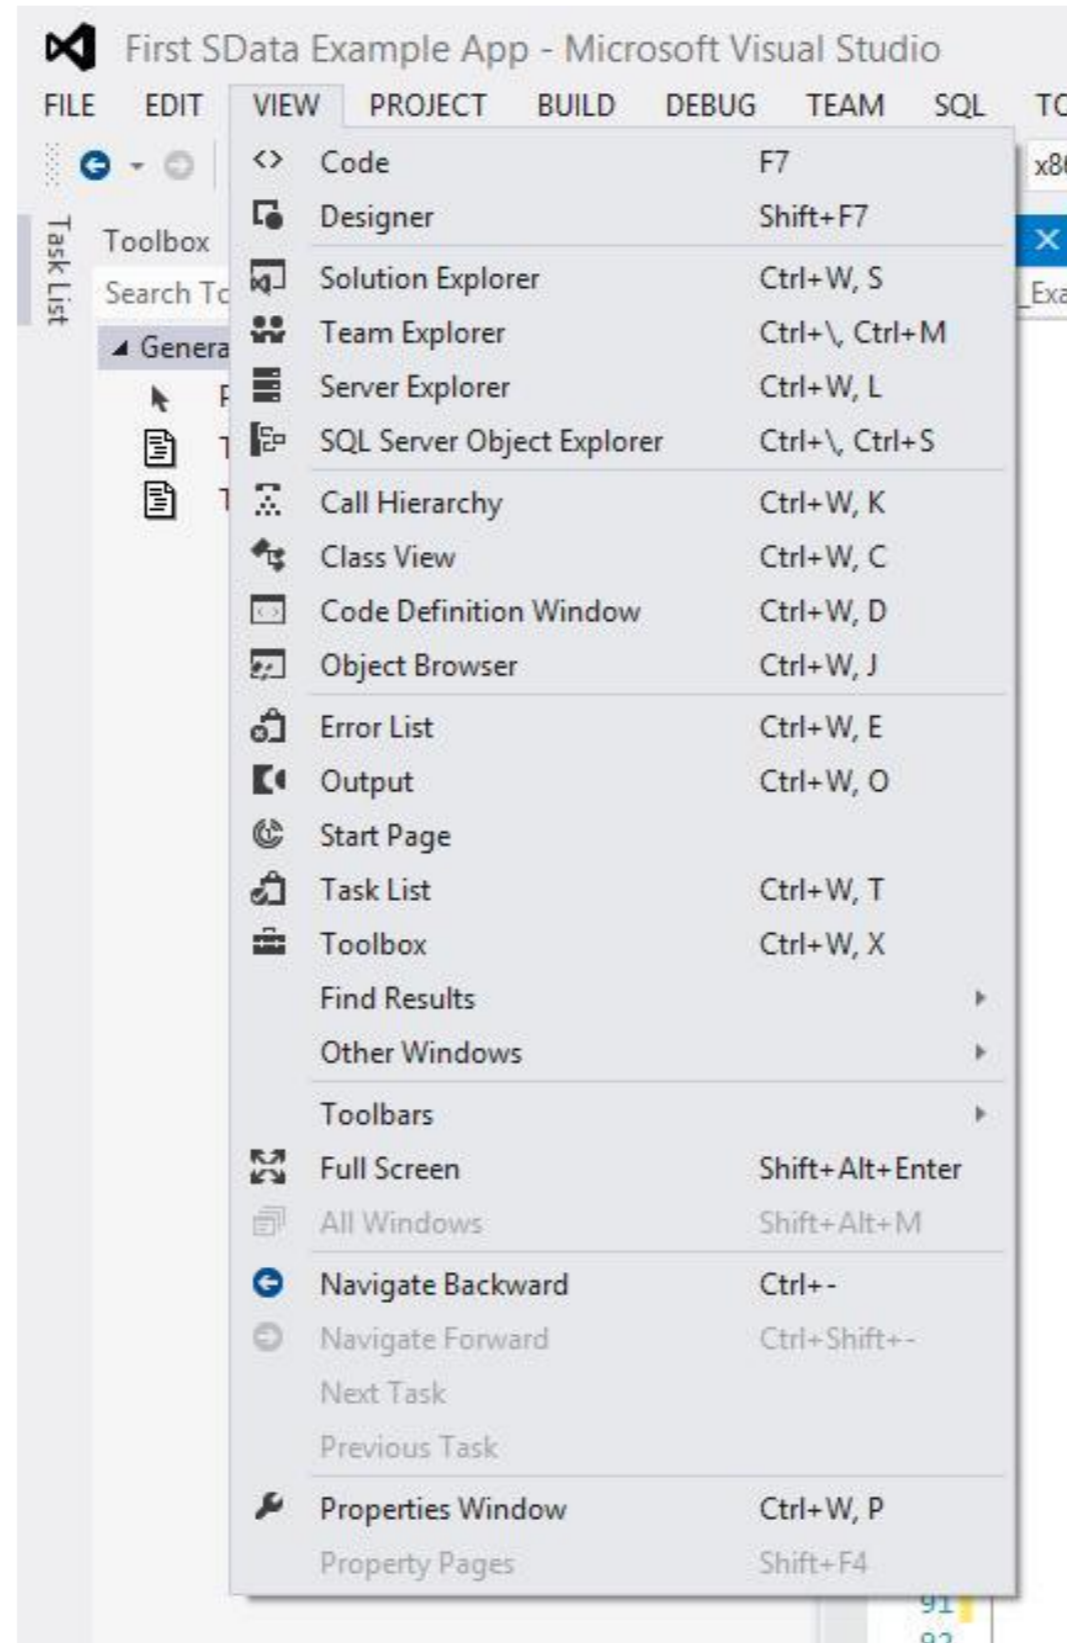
First SData Example App - Microsoft Visual Studio

FILE EDIT VIEW PROJECT BUILD DEBUG TEAM SQL TO

x8

Task List

Toolbox

Search To

Genera

Exa

| | |
|---|---|
| Code | F7 |
| Designer | Shift+F7 |
| Solution Explorer | Ctrl+W, S |
| Team Explorer | Ctrl+\, Ctrl+M |
| Server Explorer | Ctrl+W, L |
| SQL Server Object Explorer | Ctrl+\, Ctrl+S |
| Call Hierarchy | Ctrl+W, K |
| Class View | Ctrl+W, C |
| Code Definition Window | Ctrl+W, D |
| Object Browser | Ctrl+W, J |
| Error List | Ctrl+W, E |
| Output | Ctrl+W, O |
| Start Page | |
| Task List | Ctrl+W, T |
| Toolbox | Ctrl+W, X |
| Find Results | |
| Other Windows | |
| Toolbars | |
| Full Screen | Shift+Alt+Enter |
| All Windows | Shift+Alt+M |
| Navigate Backward | Ctrl+- |
| Navigate Forward | Ctrl+Shift+- |
| Next Task | |
| Previous Task | |
| Properties Window | Ctrl+W, P |
| Property Pages | Shift+F4 |

91
92